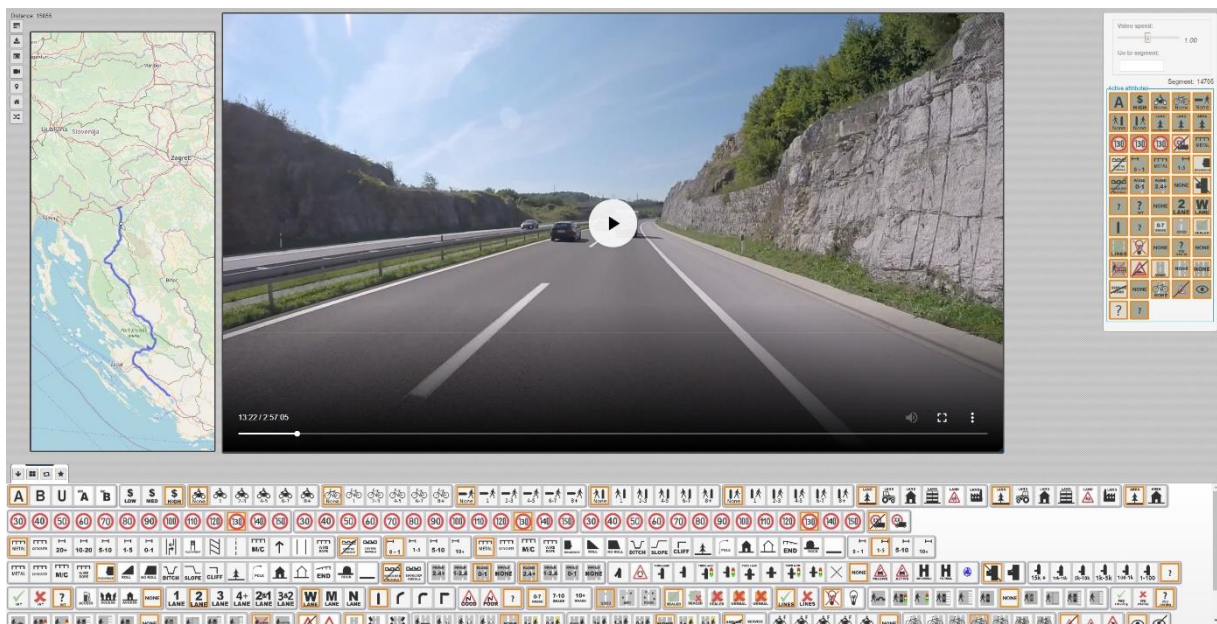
Distance: 15655

Slovenija
Ljubljana
Zagreb

13:22 / 2:57:05

Video speed:
1.00
Go to segment:
Segment: 14700
Active attributes

A B U A B $ LOW $ MED $ HIGH

30 40 50 60 70 80 90 100 110 120 130 140 150 30 40 50 60 70 80 90 100 110 120 130 140 150 30 40 50 60 70 80 90 100 110 120 130 140 150

20+ 10-20 5-10 1-5 0-1 M/C END 0-1 1-5 5-10 10+

M/C BITCH SLOPE CLIFF END DITCH SLOPE CLIFF END 0-1 1-5 5-10 10+

NONE H H

? NONE 1 LANE 2 LANE 3 LANE 4+ LANE 2+1 LANE 3+2 LANE W LANE M LANE N LANE GOOD POOR ? 0-7 7-10 10+ LINES NONE